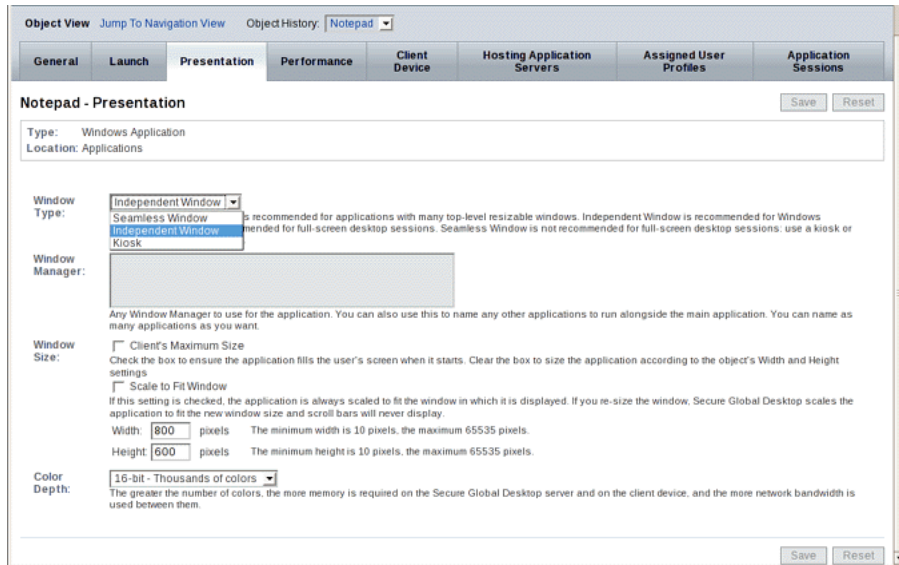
Object View Jump To Navigation View Object History: Notepad

| General | Launch | Presentation | Performance | Client Device | Hosting Application Servers | Assigned User Profiles | Application Sessions |
|---|---|---|---|---|---|---|---|

Notepad - Presentation

Save Reset

Type: Windows Application
Location: Applications

Window Type: Independent Window
Seamless Window
Independent Window
Kiosk
s recommended for applications with many top-level resizable windows. Independent Window is recommended for Windows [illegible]mended for full-screen desktop sessions. Seamless Window is not recommended for full-screen desktop sessions: use a kiosk or

Window Manager:

Any Window Manager to use for the application. You can also use this to name any other applications to run alongside the main application. You can name as many applications as you want.

Window Size:
Client's Maximum Size
Check the box to ensure the application fills the user's screen when it starts. Clear the box to size the application according to the object's Width and Height settings
Scale to Fit Window
If this setting is checked, the application is always scaled to fit the window in which it is displayed. If you re-size the window, Secure Global Desktop scales the application to fit the new window size and scroll bars will never display.
Width: 800 pixels The minimum width is 10 pixels, the maximum 65535 pixels.
Height: 600 pixels The minimum height is 10 pixels, the maximum 65535 pixels.

Color Depth: 16-bit - Thousands of colors
The greater the number of colors, the more memory is required on the Secure Global Desktop server and on the client device, and the more network bandwidth is used between them.

Save Reset